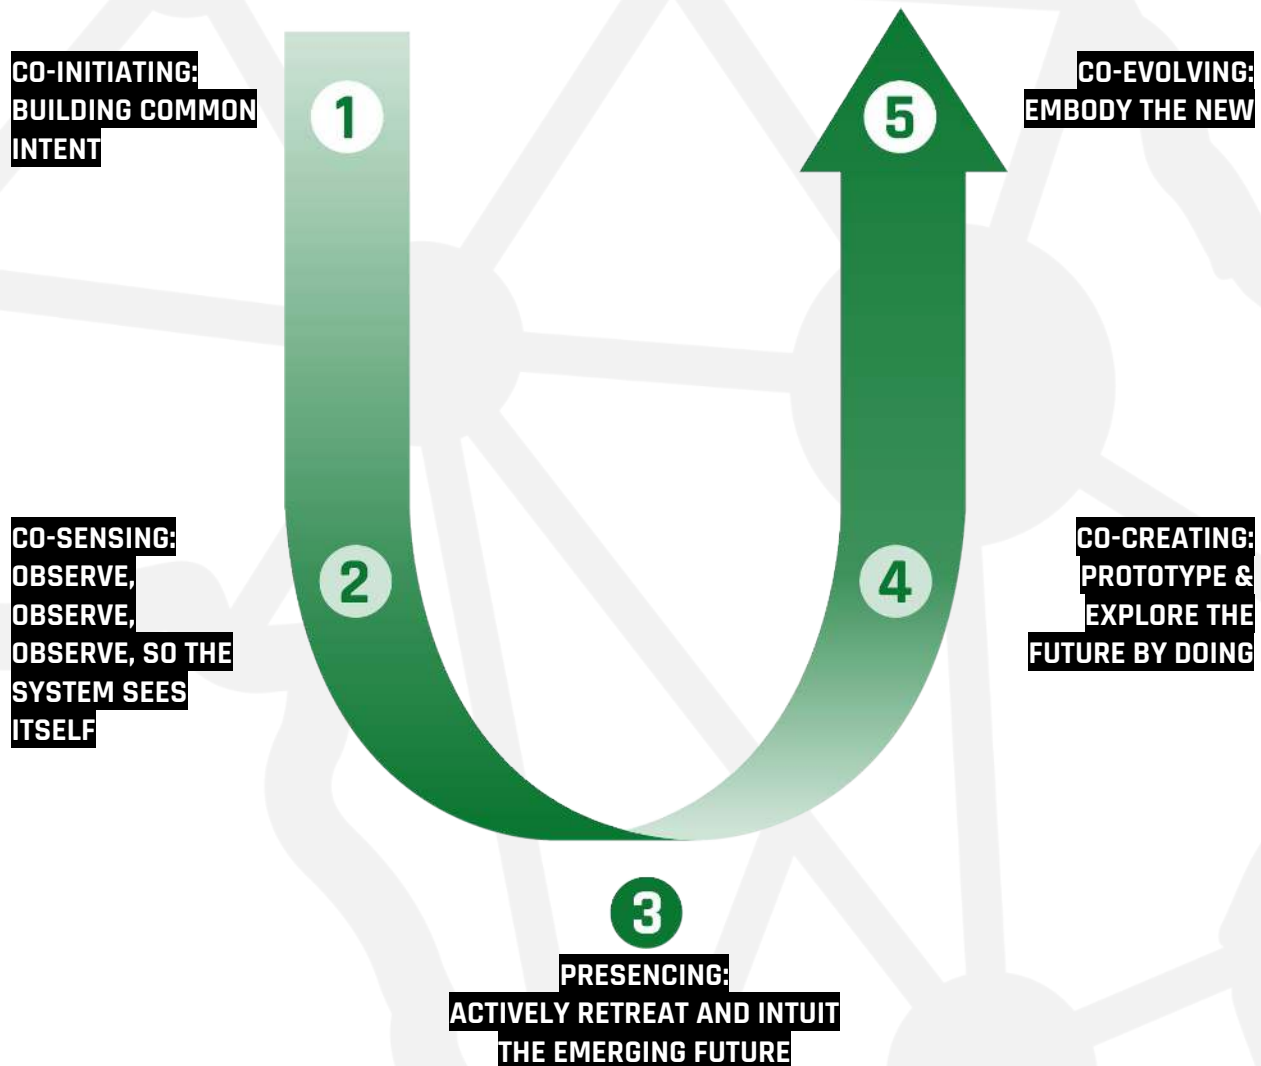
CO-INITIATING:
BUILDING COMMON INTENT

1

5

CO-EVOLVING:
EMBODY THE NEW

CO-SENSING:
OBSERVE, OBSERVE, OBSERVE, SO THE SYSTEM SEES ITSELF

2

4

CO-CREATING:
PROTOTYPE & EXPLORE THE FUTURE BY DOING

3

PRESENCING:
ACTIVELY RETREAT AND INTUIT THE EMERGING FUTURE